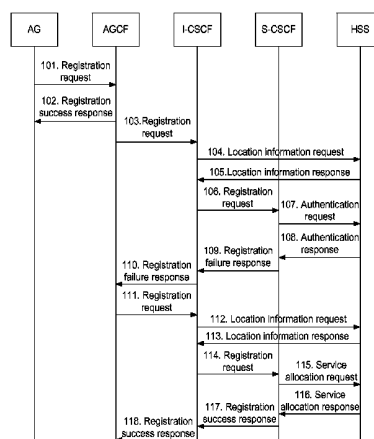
AG

AGCF

I-CSCF

S-CSCF

HSS

101. Registration request

102. Registration success response

103.Registration request

104. Location information request

105.Location information response

106. Registration request

107. Authentication request

108. Authentication response

109. Registration failure response

110. Registration failure response

111. Registration request

112. Location information request

113. Location information response

114. Registration request

115. Service allocation request

116. Service allocation response

117. Registration success response

118. Registration success response